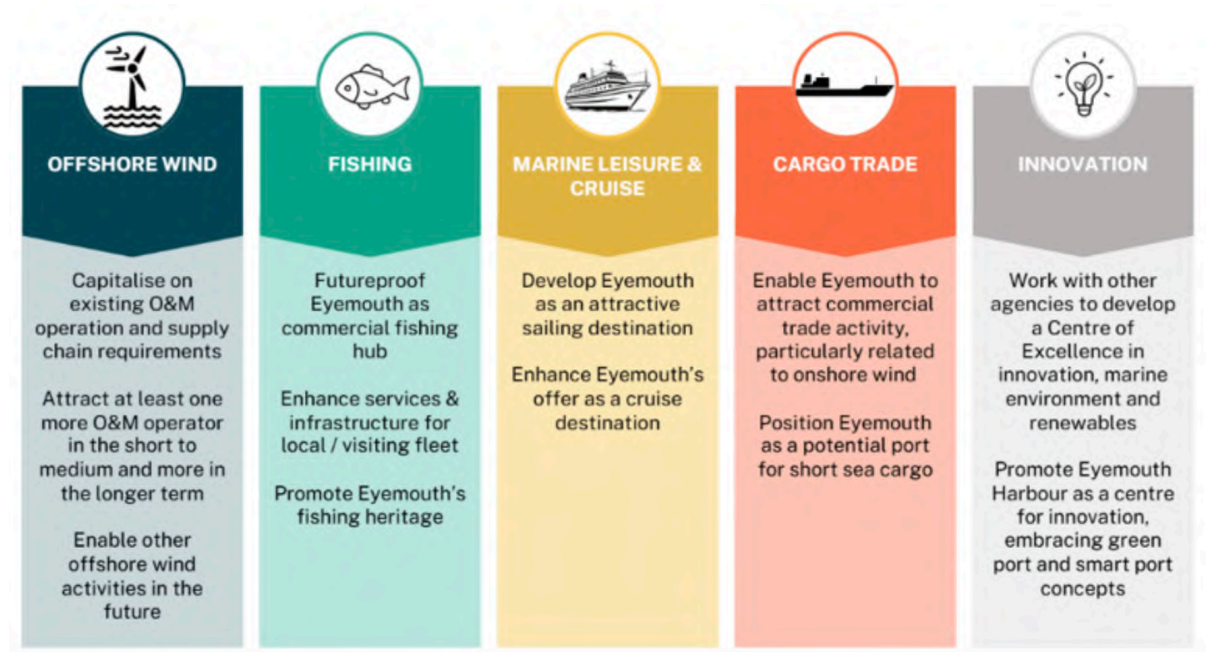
OFFSHORE WIND

Capitalise on existing O&M operation and supply chain requirements

Attract at least one more O&M operator in the short to medium and more in the longer term

Enable other offshore wind activities in the future

FISHING

Futureproof Eyemouth as commercial fishing hub

Enhance services & infrastructure for local / visiting fleet

Promote Eyemouth's fishing heritage

MARINE LEISURE & CRUISE

Develop Eyemouth as an attractive sailing destination

Enhance Eyemouth's offer as a cruise destination

CARGO TRADE

Enable Eyemouth to attract commercial trade activity, particularly related to onshore wind

Position Eyemouth as a potential port for short sea cargo

INNOVATION

Work with other agencies to develop a Centre of Excellence in innovation, marine environment and renewables

Promote Eyemouth Harbour as a centre for innovation, embracing green port and smart port concepts